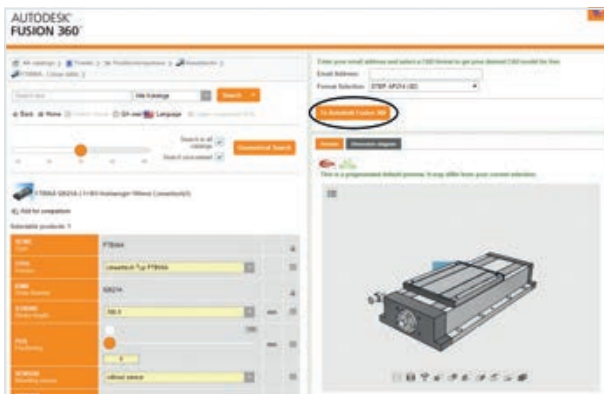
AUTODESK
FUSION 360

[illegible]

Search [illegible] | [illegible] | Search

Geometrical Search

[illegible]

Add for comparison

Selectable products: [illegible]

| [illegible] | PTB004 | |
|---|---|---|
| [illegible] | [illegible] | |
| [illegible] | SB214 | |
| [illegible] | 100.0 | mm |
| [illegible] | 0 | mm |
| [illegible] | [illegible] | |

Enter your email address and select a CAD format to get your desired CAD model for free.
Email Address:
Format Selection: STEP AP214 (3D)

To Autodesk Fusion 360

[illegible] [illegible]

This is a preprocessed default preview. It may differ from your current selection.